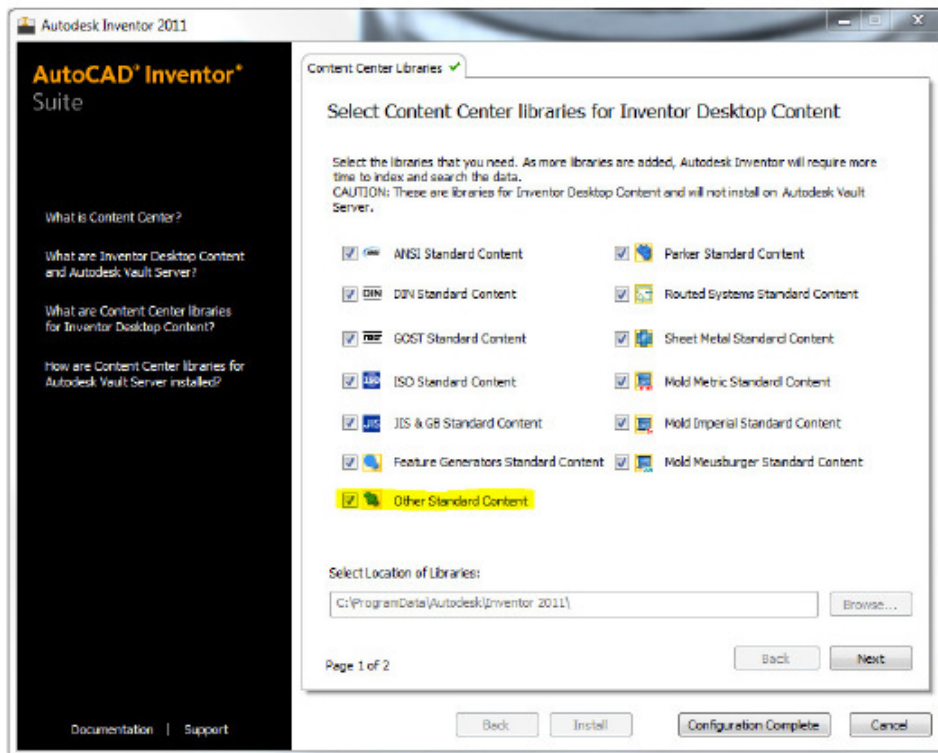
Autodesk Inventor 2011

AutoCAD® Inventor® Suite

What is Content Center?

What are Inventor Desktop Content and Autodesk Vault Server?

What are Content Center libraries for Inventor Desktop Content?

How are Content Center libraries for Autodesk Vault Server installed?

Documentation | Support

Content Center Libraries

Select Content Center libraries for Inventor Desktop Content

Select the libraries that you need. As more libraries are added, Autodesk Inventor will require more time to index and search the data.
CAUTION: These are libraries for Inventor Desktop Content and will not install on Autodesk Vault Server.

ANSI Standard Content
DIN Standard Content
GOST Standard Content
ISO Standard Content
JIS & GB Standard Content
Feature Generators Standard Content
Other Standard Content

Parker Standard Content
Routed Systems Standard Content
Sheet Metal Standard Content
Mold Metric Standard Content
Mold Imperial Standard Content
Mold Meusburger Standard Content

Select Location of Libraries:
C:\ProgramData\Autodesk\Inventor 2011\
Browse...

Page 1 of 2
Back Next

Back Install Configuration Complete Cancel